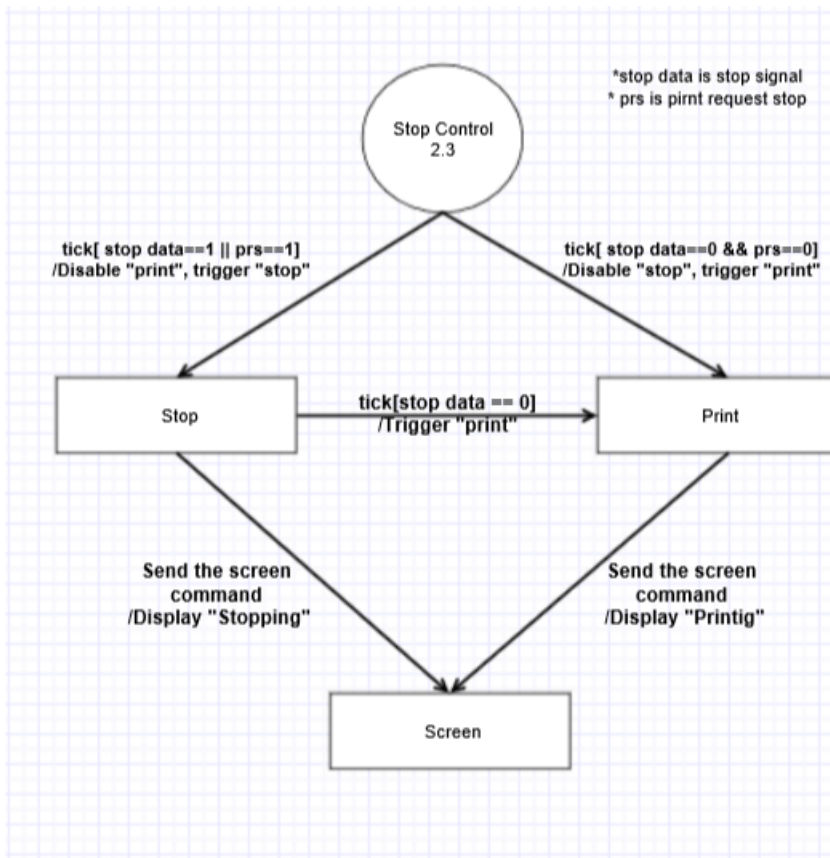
*stop data is stop signal
* prs is pirnt request stop

Stop Control
2.3

tick[ stop data==1 || prs==1]
/Disable "print", trigger "stop"

tick[ stop data==0 && prs==0]
/Disable "stop", trigger "print"

Stop

tick[stop data == 0]
/Trigger "print"

Print

Send the screen command
/Display "Stopping"

Send the screen command
/Display "Printig"

Screen